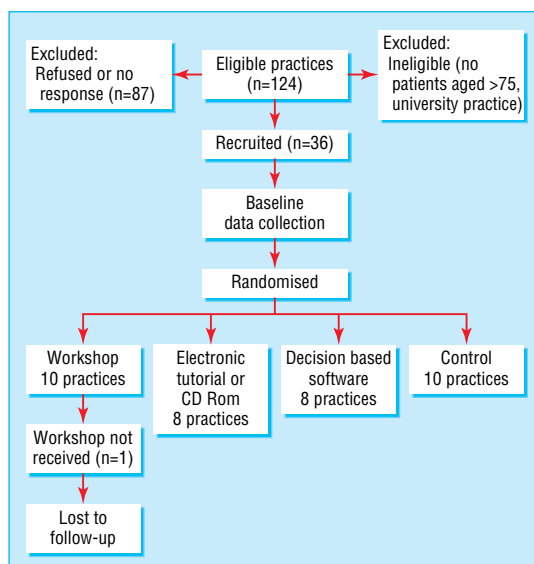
Excluded:
Refused or no response (n=87)

Eligible practices (n=124)

Excluded:
Ineligible (no patients aged >75, university practice)

Recruited (n=36)

Baseline data collection

Randomised

Workshop 10 practices

Electronic tutorial or CD Rom 8 practices

Decision based software 8 practices

Control 10 practices

Workshop not received (n=1)

Lost to follow-up